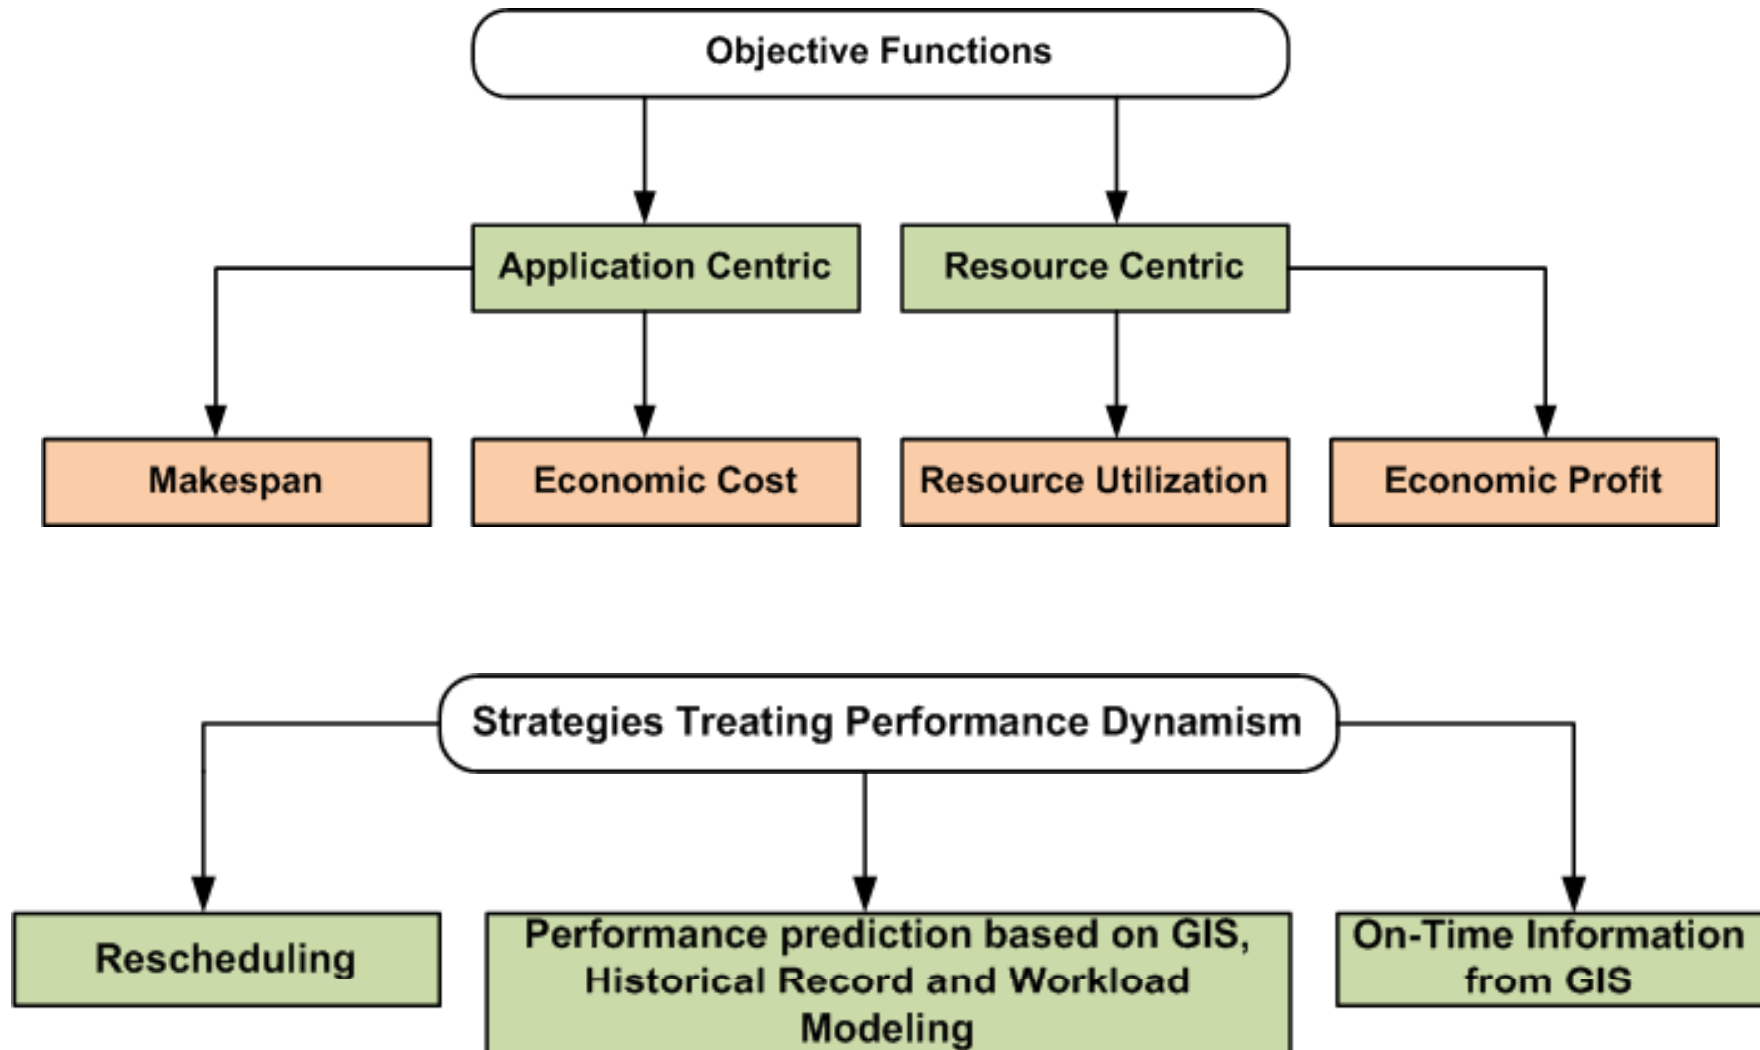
Objective Functions

Application Centric

Resource Centric

Makespan

Economic Cost

Resource Utilization

Economic Profit

Strategies Treating Performance Dynamism

Rescheduling

Performance prediction based on GIS, Historical Record and Workload Modeling

On-Time Information from GIS